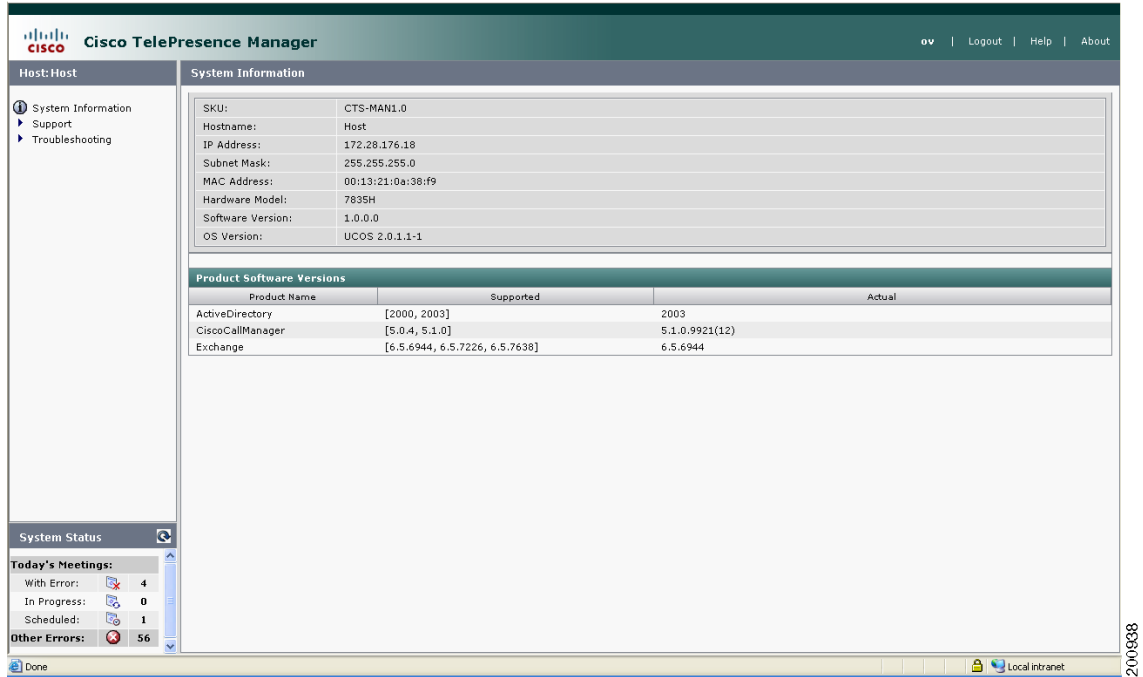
cisco Cisco TelePresence Manager

ov | Logout | Help | About

Host: Host

System Information
Support
Troubleshooting

System Information

| SKU: | CTS-MAN1.0 |
|---|---|
| Hostname: | Host |
| IP Address: | 172.28.176.18 |
| Subnet Mask: | 255.255.255.0 |
| MAC Address: | 00:13:21:0a:38:f9 |
| Hardware Model: | 7835H |
| Software Version: | 1.0.0.0 |
| OS Version: | UCOS 2.0.1.1-1 |

Product Software Versions

| Product Name | Supported | Actual |
|---|---|---|
| ActiveDirectory | [2000, 2003] | 2003 |
| CiscoCallManager | [5.0.4, 5.1.0] | 5.1.0.9921(12) |
| Exchange | [6.5.6944, 6.5.7226, 6.5.7638] | 6.5.6944 |

System Status

Today's Meetings:
With Error: 4
In Progress: 0
Scheduled: 1
Other Errors: 56

Done

Local intranet

200938